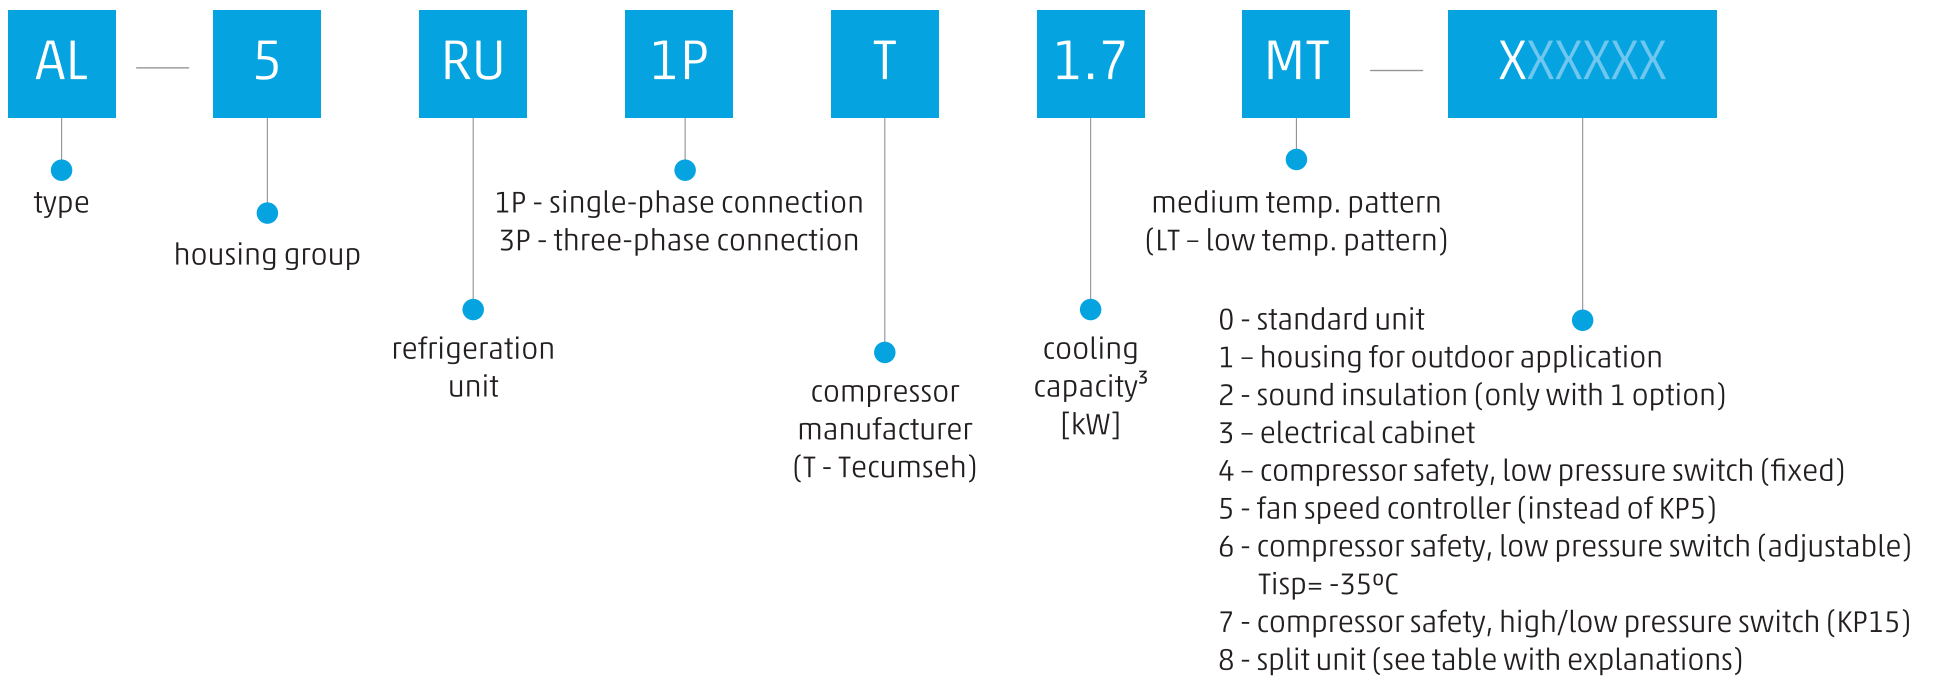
AL — 5 RU 1P T 1.7 MT — XXXXXX

type

housing group

refrigeration unit

1P - single-phase connection
3P - three-phase connection

compressor manufacturer (T - Tecumseh)

cooling capacity$^3$ [kW]

medium temp. pattern (LT – low temp. pattern)

0 - standard unit
1 – housing for outdoor application
2 - sound insulation (only with 1 option)
3 – electrical cabinet
4 – compressor safety, low pressure switch (fixed)
5 - fan speed controller (instead of KP5)
6 - compressor safety, low pressure switch (adjustable) Tisp= -35ºC
7 - compressor safety, high/low pressure switch (KP15)
8 - split unit (see table with explanations)